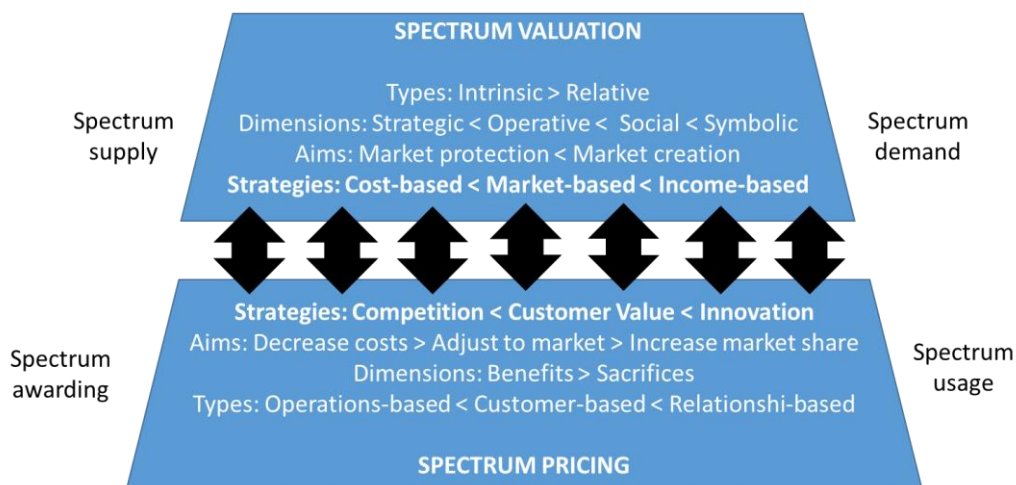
SPECTRUM VALUATION

Types: Intrinsic > Relative
Dimensions: Strategic < Operative < Social < Symbolic
Aims: Market protection < Market creation
**Strategies: Cost-based < Market-based < Income-based**

Spectrum supply

Spectrum demand

**Strategies: Competition < Customer Value < Innovation**
Aims: Decrease costs > Adjust to market > Increase market share
Dimensions: Benefits > Sacrifices
Types: Operations-based < Customer-based < Relationshi-based

Spectrum awarding

Spectrum usage

SPECTRUM PRICING